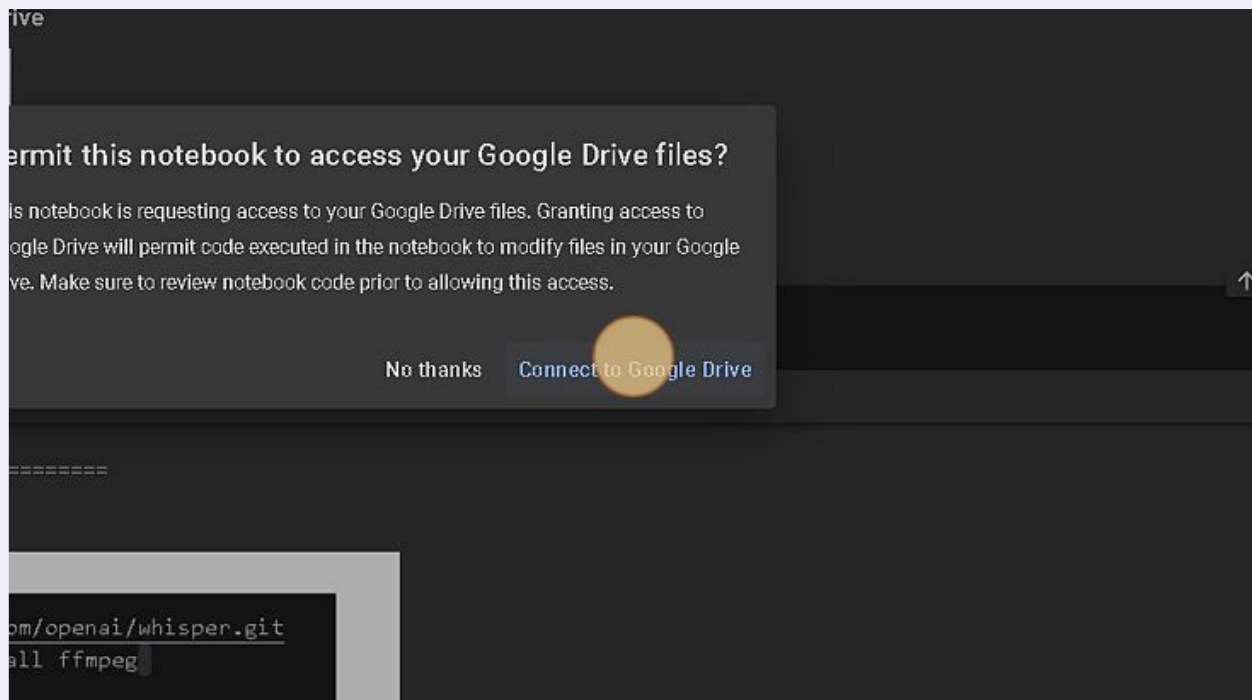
rive

ermit this notebook to access your Google Drive files?

is notebook is requesting access to your Google Drive files. Granting access to ogle Drive will permit code executed in the notebook to modify files in your Google ve. Make sure to review notebook code prior to allowing this access.

No thanks

Connect to Google Drive

========

om/openai/whisper.git
all ffmpeg